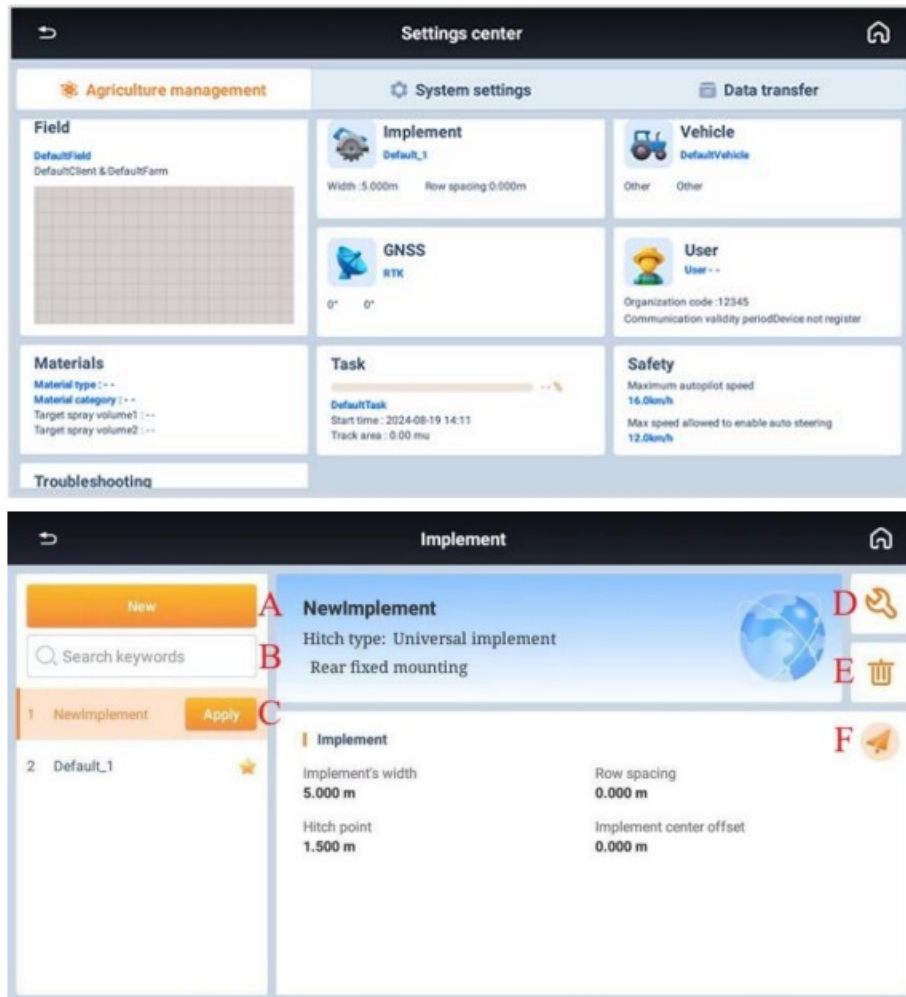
Settings center

Agriculture management
System settings
Data transfer

Field
DefaultField
DefaultClient & DefaultFarm

Implement
Default_1
Width :5.000m Row spacing 0.000m

Vehicle
DefaultVehicle
Other Other

GNSS
RTK
0° 0°

User
User - -
Organization code :12345
Communication validity periodDevice not register

Materials
Material type : - -
Material category : - -
Target spray volume1 : --
Target spray volume2 : --

Task
- - %
DefaultTask
Start time : 2024-08-19 14:11
Track area : 0.00 mu

Safety
Maximum autopilot speed
16.0km/h
Max speed allowed to enable auto steering
12.0km/h

Troubleshooting

Implement

New A
Search keywords B
1 NewImplement Apply C
2 Default_1

NewImplement
Hitch type: Universal implement
Rear fixed mounting
D
E
F

Implement
Implement's width
5.000 m
Row spacing
0.000 m
Hitch point
1.500 m
Implement center offset
0.000 m